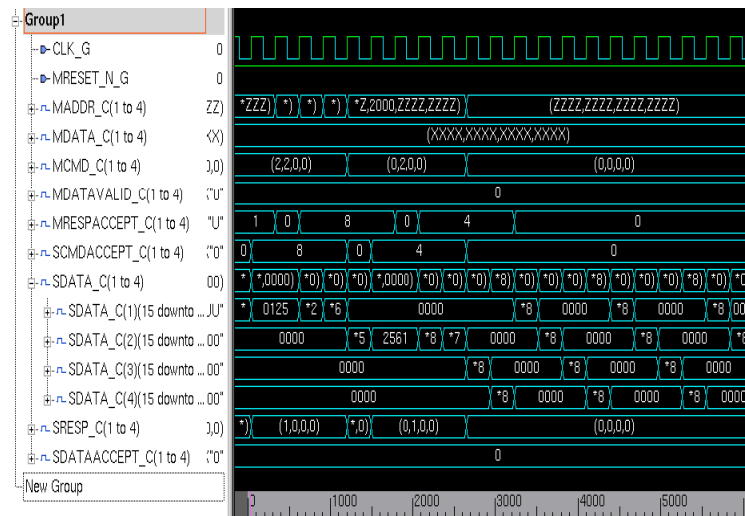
Group1
CLK_G 0
MRESET_N_G 0
MADDR_C(1 to 4) ZZ) *ZZZ) *) *) *) *Z,2000,ZZZZ,ZZZZ) (ZZZZ,ZZZZ,ZZZZ,ZZZZ)
MDATA_C(1 to 4) XX) (XXXX,XXXX,XXXX,XXXX)
MCMD_C(1 to 4) ),0) (2,2,0,0) (0,2,0,0) (0,0,0,0)
MDATAVALID_C(1 to 4) "U" 0
MRESPACCEPT_C(1 to 4) "U" 1 0 8 0 4 0
SCMDACCEPT_C(1 to 4) "0" 0 8 0 4 0
SDATA_C(1 to 4) 00) * *,0000) *0) *0) *0) *,0000) *0) *0) *0) *8) *0) *0) *0) *8) *0) *0) *0) *8) *0) *0
SDATA_C(1)(15 downto ...JU" * 0125 *2 *6 0000 *8 0000 *8 0000 *8 00
SDATA_C(2)(15 downto ...00" 0000 *5 2561 *8 *7 0000 *8 0000 *8 0000 *8
SDATA_C(3)(15 downto ...00" 0000 *8 0000 *8 0000 *8 0000
SDATA_C(4)(15 downto ...00" 0000 *8 0000 *8 0000 *8 0000
SRESP_C(1 to 4) ),0) *) (1,0,0,0) *,0) (0,1,0,0) (0,0,0,0)
SDATAACCEPT_C(1 to 4) "0" 0
New Group
0 1000 2000 3000 4000 5000